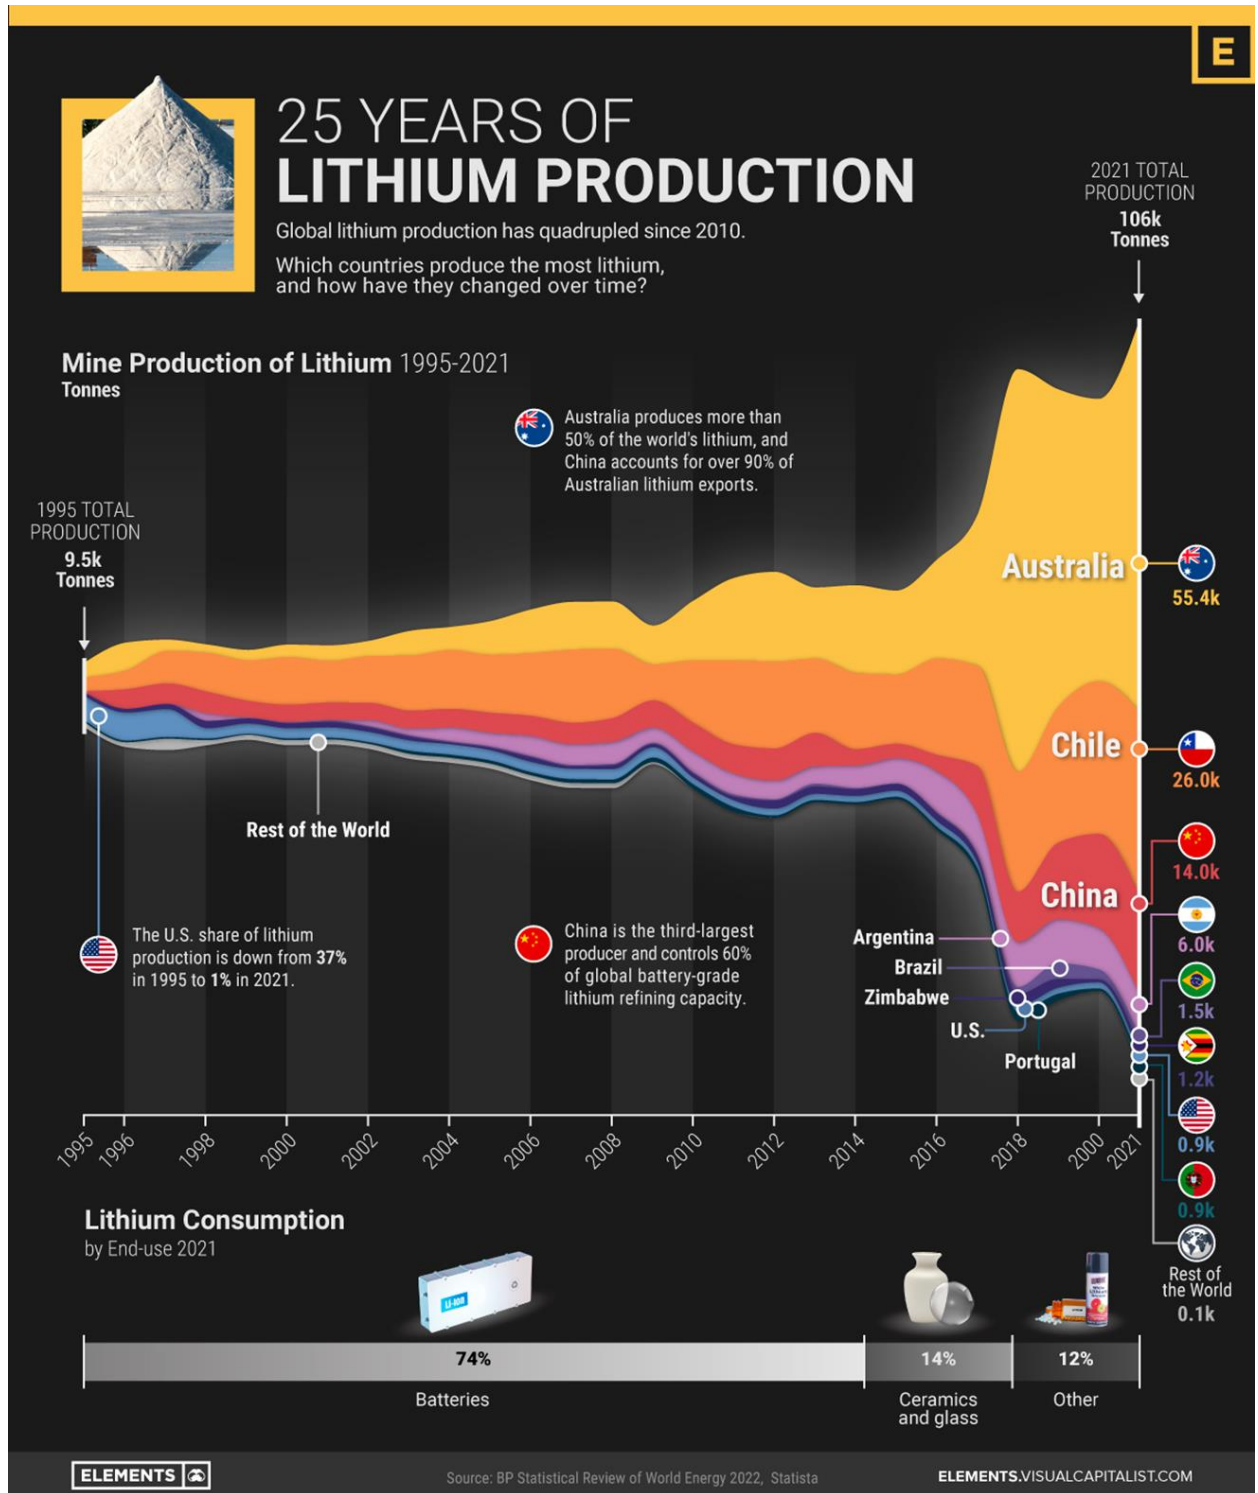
E

25 YEARS OF
LITHIUM PRODUCTION

Global lithium production has quadrupled since 2010.

Which countries produce the most lithium, and how have they changed over time?

2021 TOTAL PRODUCTION
106k Tonnes

Mine Production of Lithium 1995-2021
Tonnes

Australia produces more than 50% of the world's lithium, and China accounts for over 90% of Australian lithium exports.

1995 TOTAL PRODUCTION
9.5k Tonnes

Australia
55.4k

Chile
26.0k

China
14.0k

Rest of the World

The U.S. share of lithium production is down from 37% in 1995 to 1% in 2021.

China is the third-largest producer and controls 60% of global battery-grade lithium refining capacity.

Argentina
6.0k

Brazil
1.5k

Zimbabwe
1.2k

U.S.
0.9k

Portugal
0.9k

Rest of the World
0.1k

1995 1996 1998 2000 2002 2004 2006 2008 2010 2012 2014 2016 2018 2000 2021

Lithium Consumption
by End-use 2021

| 74% | 14% | 12% |
|---|---|---|
| Batteries | Ceramics and glass | Other |

ELEMENTS

Source: BP Statistical Review of World Energy 2022, Statista

ELEMENTS.VISUALCAPITALIST.COM